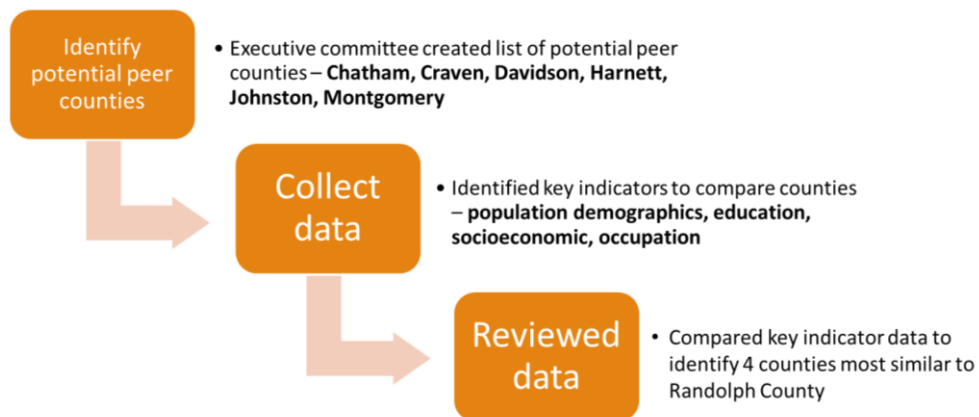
Identify potential peer counties

• Executive committee created list of potential peer counties – **Chatham, Craven, Davidson, Harnett, Johnston, Montgomery**

Collect data

• Identified key indicators to compare counties – **population demographics, education, socioeconomic, occupation**

Reviewed data

• Compared key indicator data to identify 4 counties most similar to Randolph County